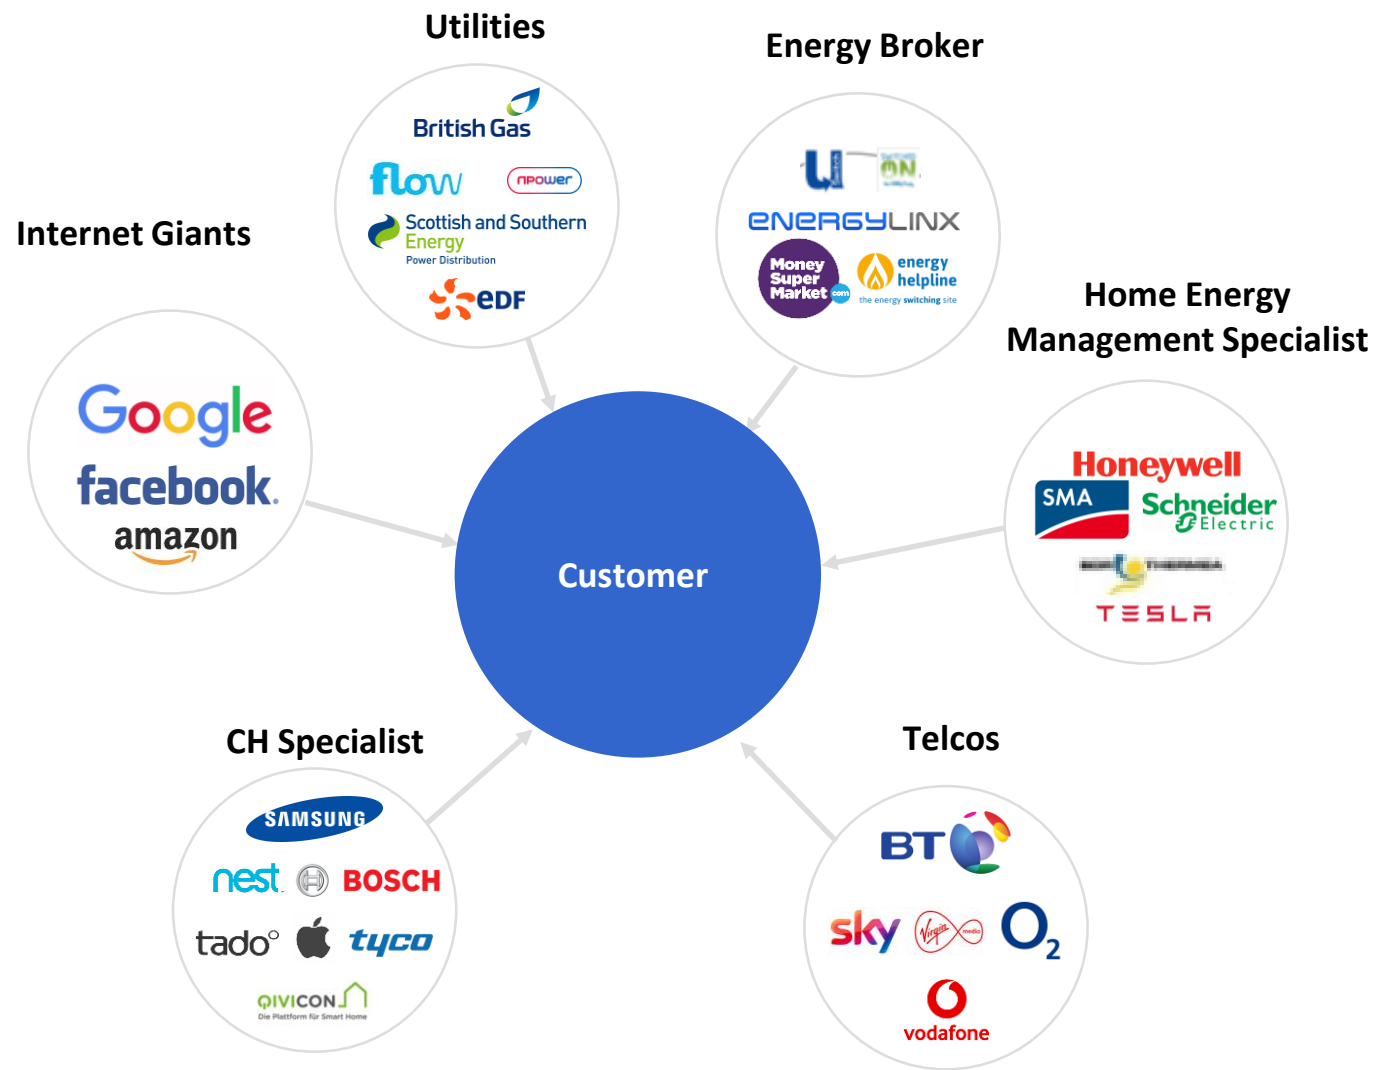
Utilities

British Gas
flow
npower
Scottish and Southern Energy
Power Distribution
EDF

Energy Broker

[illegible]
ENERGYLINX
Money Super Market .com
energy helpline
the energy switching site

Internet Giants

Google
facebook.
amazon

Home Energy Management Specialist

Honeywell
SMA
Schneider Electric
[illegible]
TESLA

Customer

CH Specialist

SAMSUNG
nest
BOSCH
tado°
tyco
QIVICON
Die Plattform für Smart Home

Telcos

BT
sky
Virgin media
$O_2$
vodafone